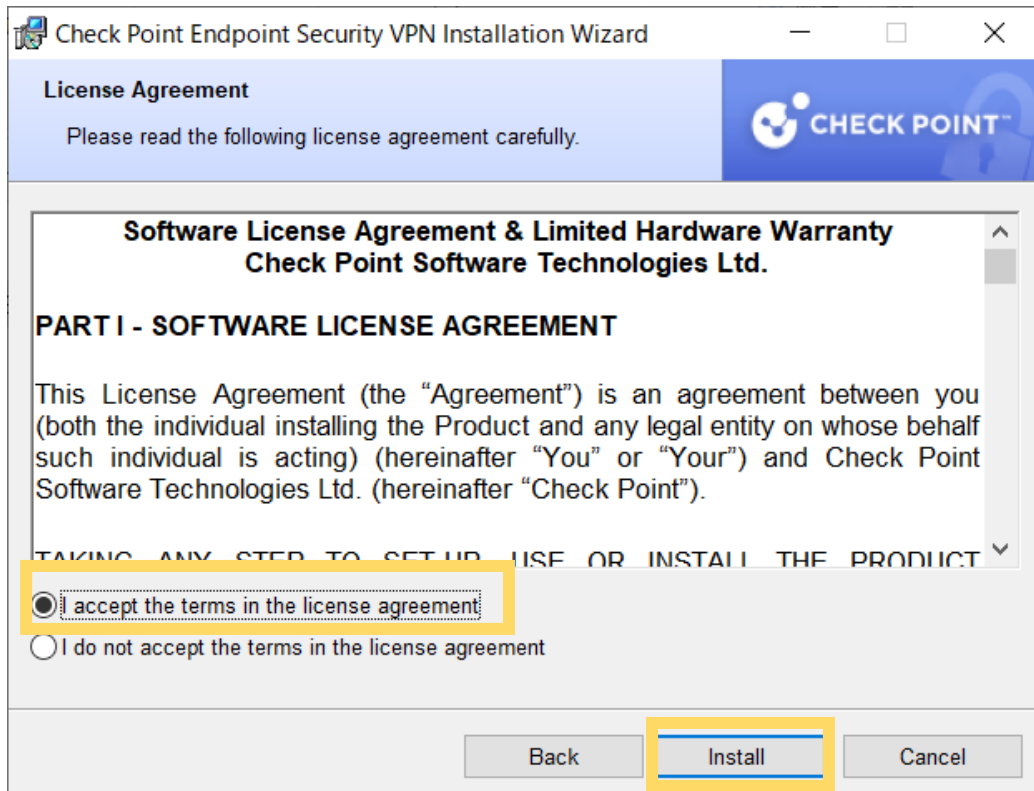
Check Point Endpoint Security VPN Installation Wizard

License Agreement

Please read the following license agreement carefully.

CHECK POINT

Software License Agreement & Limited Hardware Warranty
Check Point Software Technologies Ltd.

PART I - SOFTWARE LICENSE AGREEMENT

This License Agreement (the "Agreement") is an agreement between you (both the individual installing the Product and any legal entity on whose behalf such individual is acting) (hereinafter "You" or "Your") and Check Point Software Technologies Ltd. (hereinafter "Check Point").

TAKING ANY STEP TO SET-UP, USE OR INSTALL THE PRODUCT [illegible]

I accept the terms in the license agreement

I do not accept the terms in the license agreement

Back

Install

Cancel